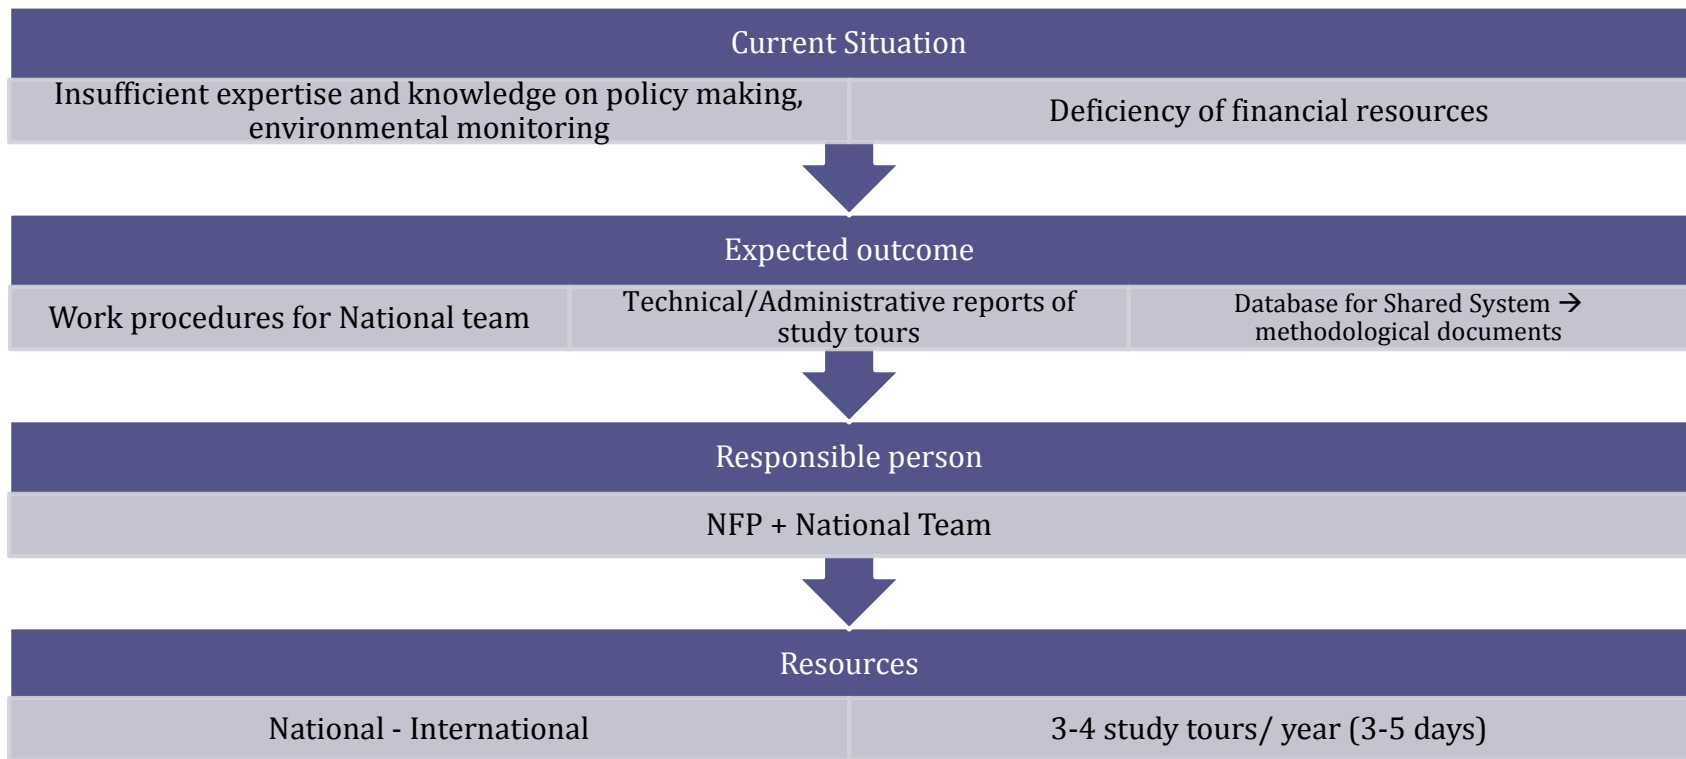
Current Situation

Insufficient expertise and knowledge on policy making, environmental monitoring

Deficiency of financial resources

Expected outcome

Work procedures for National team

Technical/Administrative reports of study tours

Database for Shared System → methodological documents

Responsible person

NFP + National Team

Resources

National - International

3-4 study tours/ year (3-5 days)